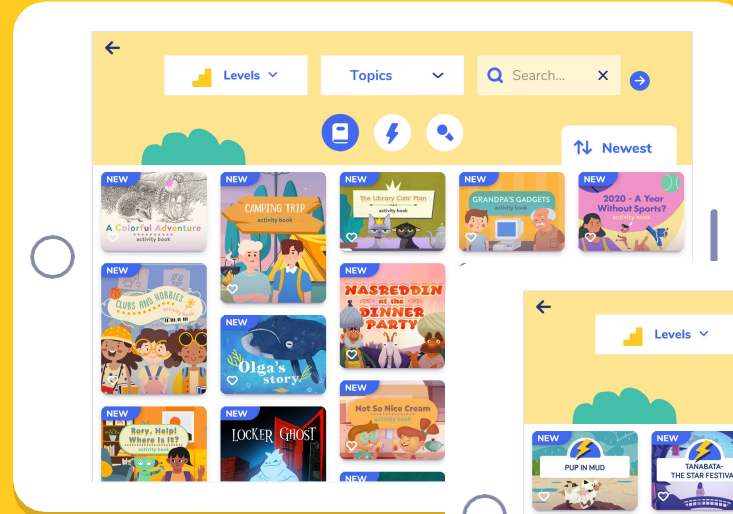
Levels

Topics

Search...

Newest

NEW
A Colorful Adventure
activity book

NEW
CAMPING TRIP
activity book

NEW
The Library Cats' Plan
activity book

NEW
GRANDPA'S GADGETS
activity book

NEW
2020 - A Year Without Sports?
activity book

NEW
CLUBS AND HOBBIES

NEW
Olga's story

NEW
NASREDDIN at the DINNER PARTY

NEW
Not So Nice Cream
activity book

NEW
Rory, Help! Where Is It?
activity book

NEW
LOCKER GHOST

NEW

Levels

NEW
PUP IN MUD

NEW
TANABATA- THE STAR FESTIVA